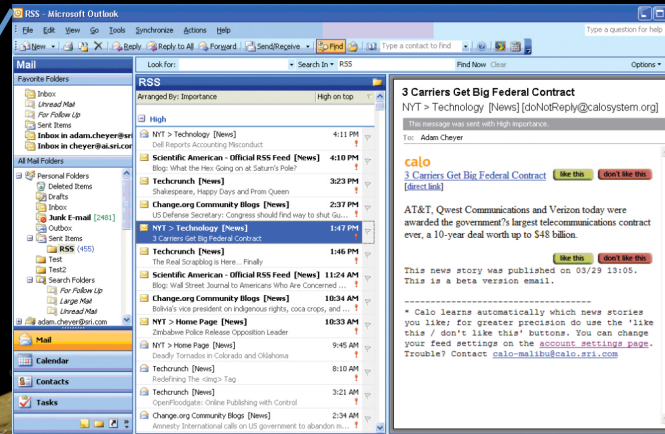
RSS - Microsoft Outlook

File Edit View Go Tools Synchronize Actions Help

Type a question for help

New | Reply | Reply to All | Forward | Send/Receive | Find | Type a contact to find

Mail

Favorite Folders

Inbox
Unread Mail
For Follow Up
Sent Items
Inbox in adam.cheyer@sri
Inbox in cheyer@ai.sri.com

All Mail Folders

Personal Folders
Deleted Items
Drafts
Inbox
Junk E-mail [2481]
Outbox
Sent Items
RSS (455)
Test
Test2
Search Folders
For Follow Up
Large Mail
Unread Mail
adam.cheyer@sri.com

Mail
Calendar
Contacts
Tasks

Look for: | Search In | RSS | Find Now | Clear | Options

RSS

Arranged By: Importance | High on top

High

NYT > Technology [News] 4:11 PM
Dell Reports Accounting Misconduct

Scientific American - Official RSS Feed [News] 4:10 PM
Blog: What the Hex Going on at Saturn's Pole?

Techcrunch [News] 3:23 PM
Shakespeare, Happy Days and Prom Queen

Change.org Community Blogs [News] 2:37 PM
US Defense Secretary: Congress should find way to shut Gu...

NYT > Technology [News] 1:47 PM
3 Carriers Get Big Federal Contract

Techcrunch [News] 1:46 PM
The Real Scrapblog is Here... Finally

Scientific American - Official RSS Feed [News] 11:24 AM
Blog: What Lancet Journal to Americans Who Are Concerned ...

Change.org Community Blogs [News] 10:34 AM
Bolivia's vice president on indigenous rights, coca crops, and ...

NYT > Home Page [News] 10:33 AM
Zimbabwe Police Release Opposition Leader

NYT > Home Page [News] 9:45 AM
Deadly Tornados in Colorado and Oklahoma

Techcrunch [News] 8:10 AM
Redefining The <img> Tag

Techcrunch [News] 3:21 AM
OpenPlusdgate: Online Publishing with Control

Change.org Community Blogs [News] 2:34 AM
Amnesty International calls on US government to abandon m...

3 Carriers Get Big Federal Contract

NYT > Technology [News] [doNotReply@calosystem.org]

This message was sent with High importance.

To: Adam Cheyer

calo

3 Carriers Get Big Federal Contract | like this | don't like this

[direct link]

AT&T, Qwest Communications and Verizon today were awarded the government?s largest telecommunications contract ever, a 10-year deal worth up to $48 billion.

like this | don't like this

This news story was published on 03/29 13:05. This is a beta version email.

-----------------------------------

* Calo learns automatically which news stories you like; for greater precision do use the 'like this / don't like this' buttons. You can change your feed settings on the account settings page. Trouble? Contact calo-malibu@calo.sri.com